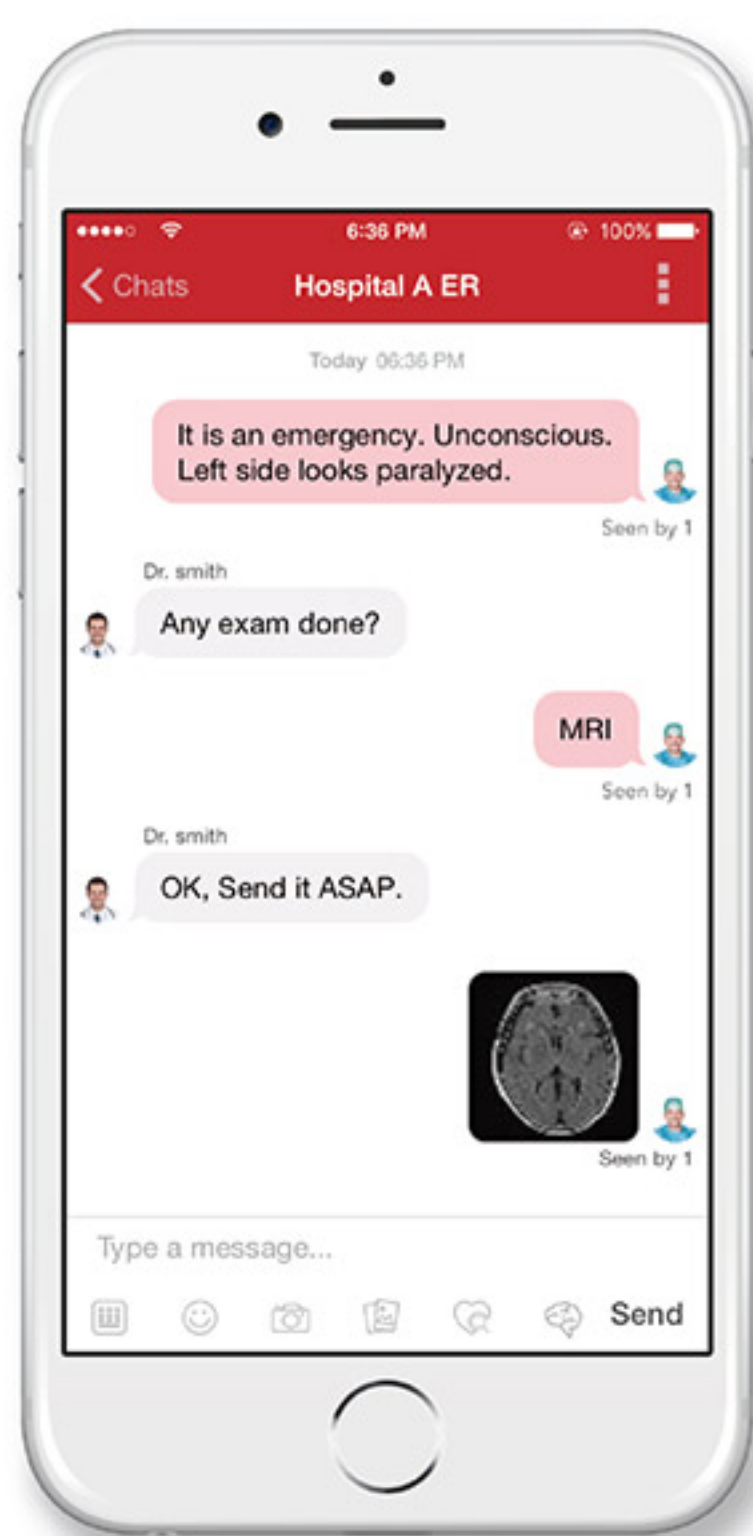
6:36 PM
100%

Chats
Hospital A ER

Today 06:36 PM

It is an emergency. Unconscious. Left side looks paralyzed.

Seen by 1

Dr. smith

Any exam done?

MRI

Seen by 1

Dr. smith

OK, Send it ASAP.

Seen by 1

Type a message...

Send